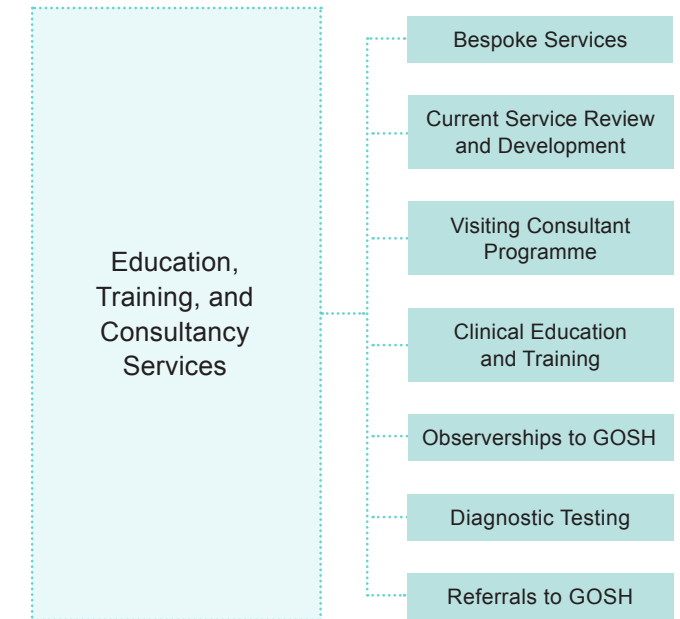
Education, Training, and Consultancy Services

Bespoke Services

Current Service Review and Development

Visiting Consultant Programme

Clinical Education and Training

Observerships to GOSH

Diagnostic Testing

Referrals to GOSH